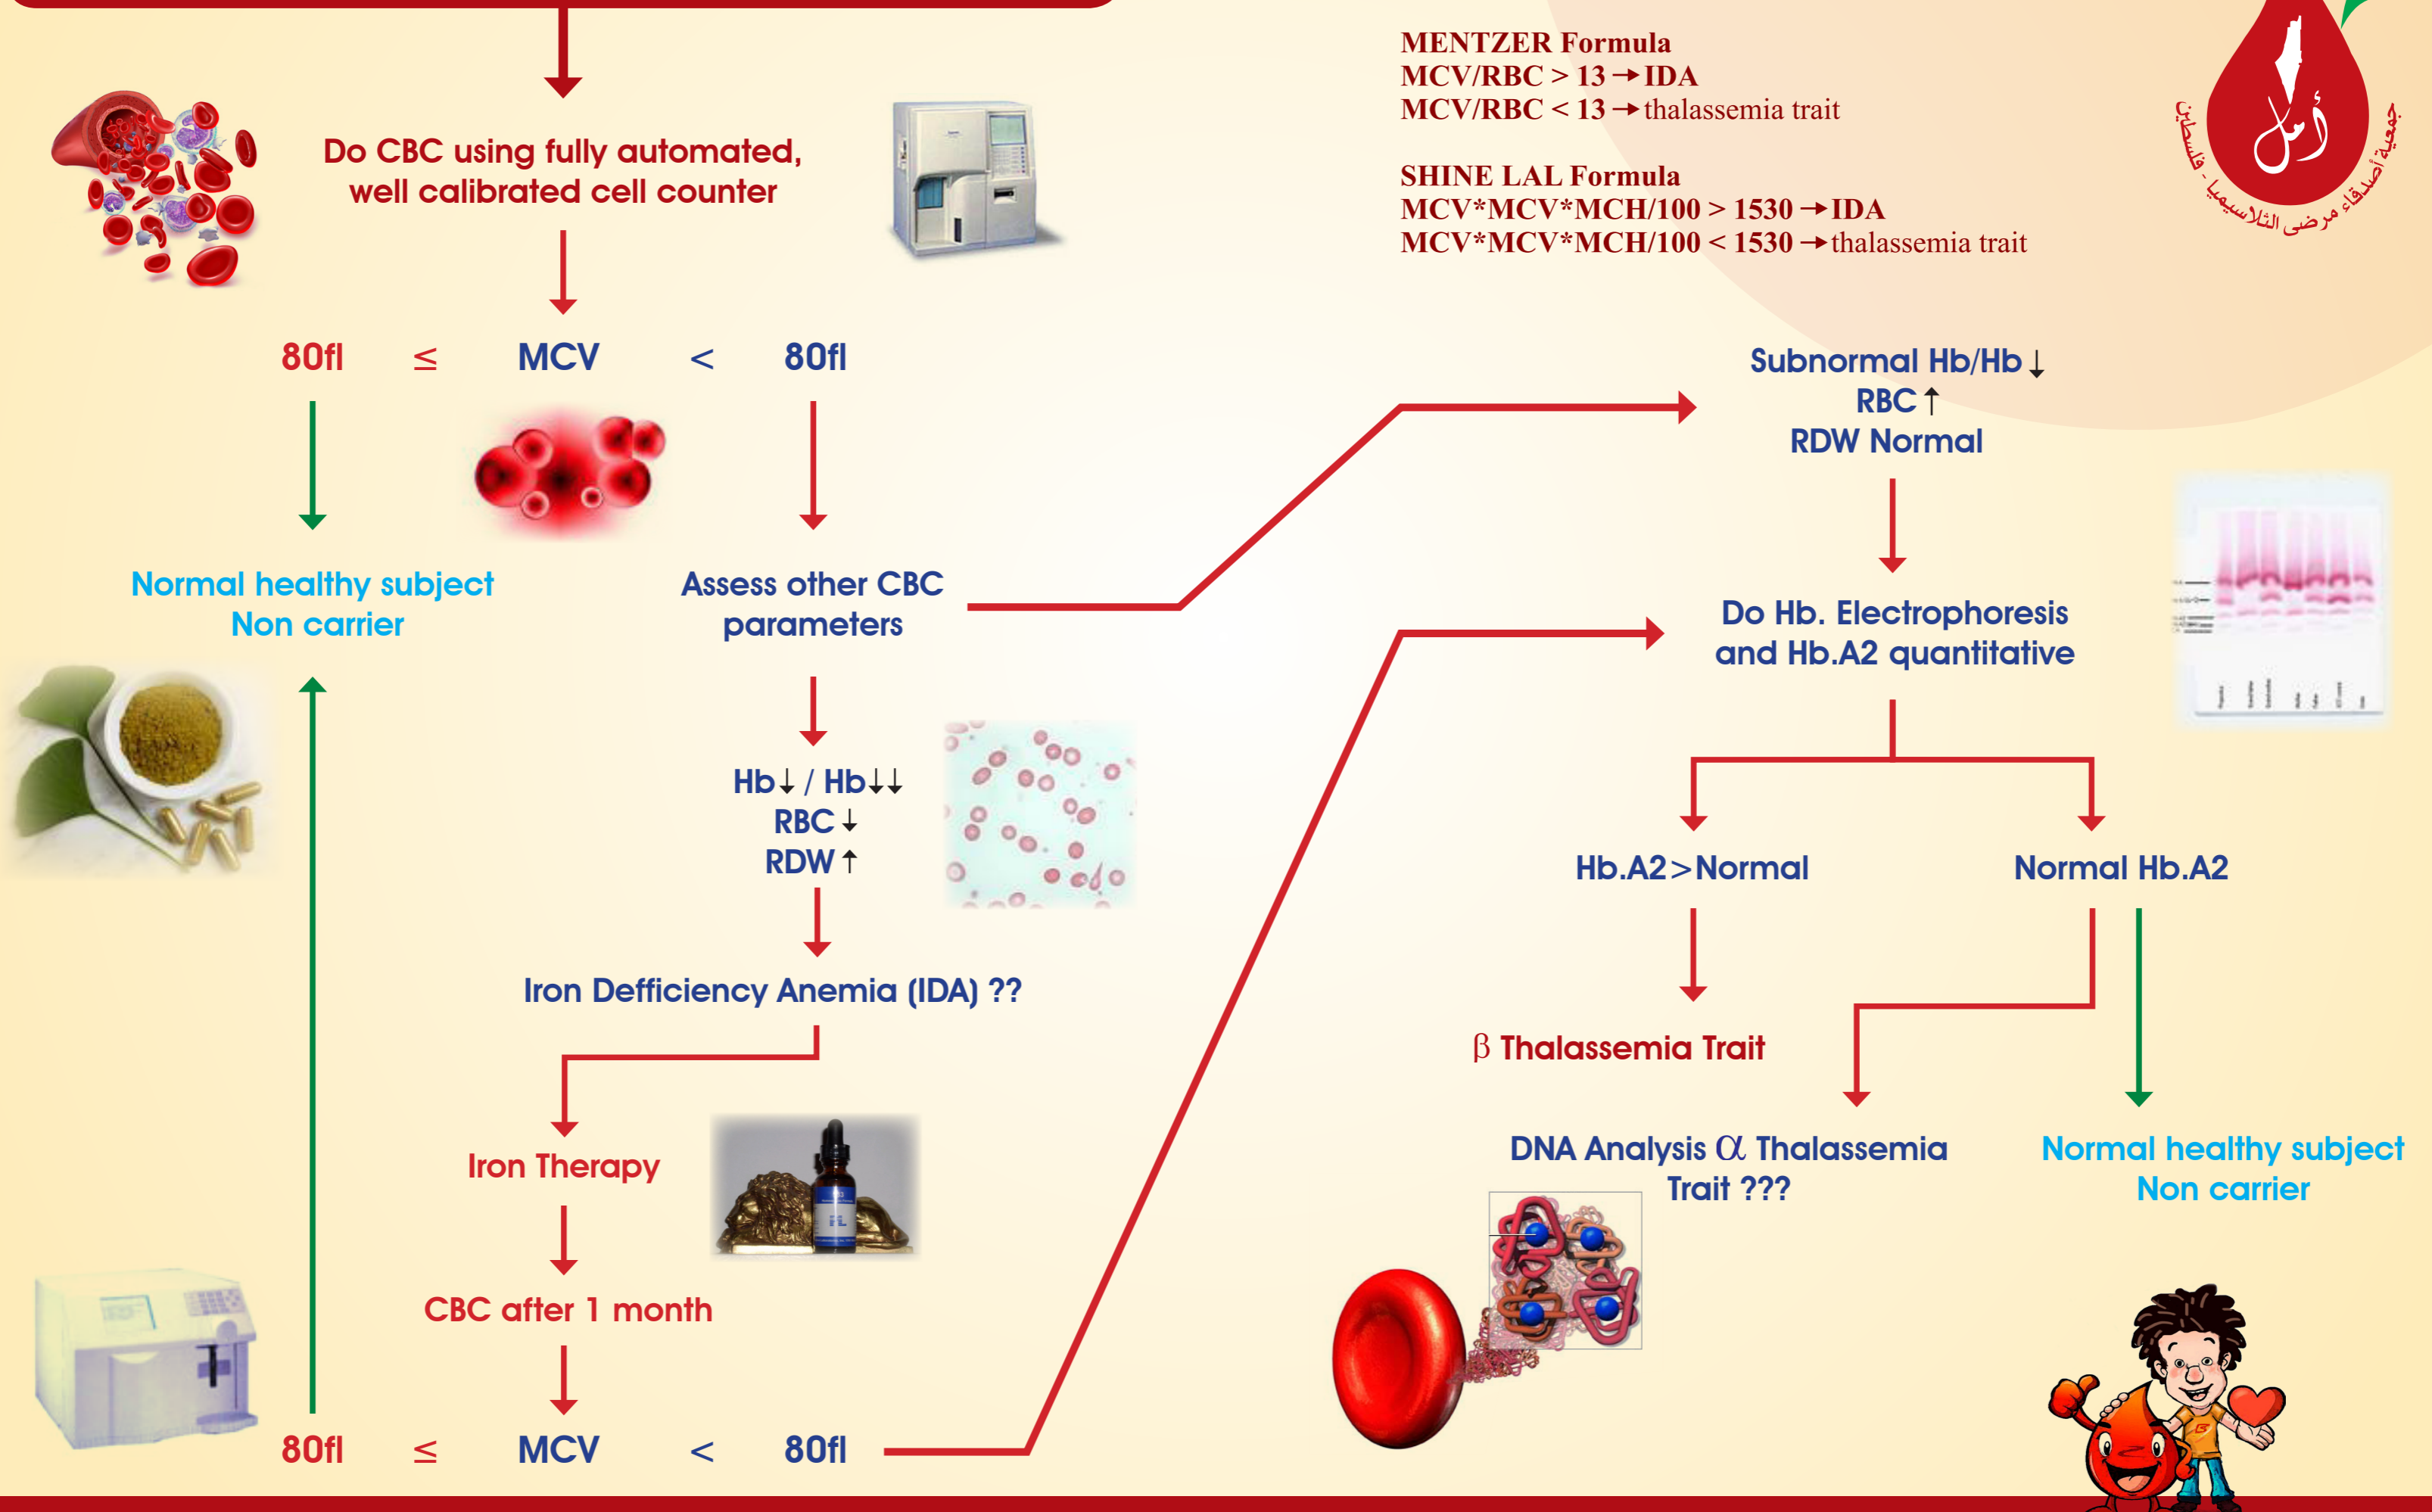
MENTZER Formula
MCV/RBC > 13 → IDA
MCV/RBC < 13 → thalassemia trait

SHINE LAL Formula
MCV*MCV*MCH/100 > 1530 → IDA
MCV*MCV*MCH/100 < 1530 → thalassemia trait

أمل
جمعية أصدقاء مرضى الثلاسيميا - فلسطين

Do CBC using fully automated, well calibrated cell counter

80fl ≤ MCV < 80fl

Normal healthy subject
Non carrier

Assess other CBC parameters

Hb↓ / Hb↓↓
RBC↓
RDW↑

Iron Defficiency Anemia (IDA) ??

Iron Therapy

CBC after 1 month

80fl ≤ MCV < 80fl

Subnormal Hb/Hb↓
RBC↑
RDW Normal

Do Hb. Electrophoresis and Hb.A2 quantitative

Hb.A2>Normal

Normal Hb.A2

β Thalassemia Trait

DNA Analysis α Thalassemia Trait ???

Normal healthy subject
Non carrier